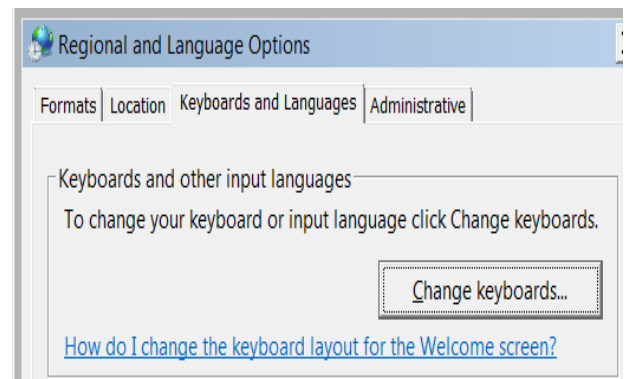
Regional and Language Options

Formats | Location | Keyboards and Languages | Administrative

Keyboards and other input languages

To change your keyboard or input language click Change keyboards.

Change keyboards...

How do I change the keyboard layout for the Welcome screen?